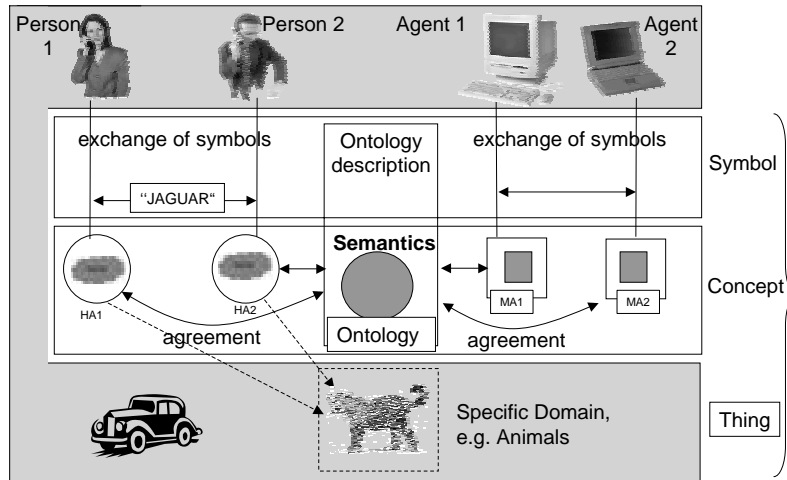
Person 1

Person 2

Agent 1

Agent 2

exchange of symbols

"JAGUAR"

Ontology description

exchange of symbols

Symbol

Semantics

HA1

HA2

MA1

MA2

Concept

agreement

Ontology

agreement

Specific Domain, e.g. Animals

Thing